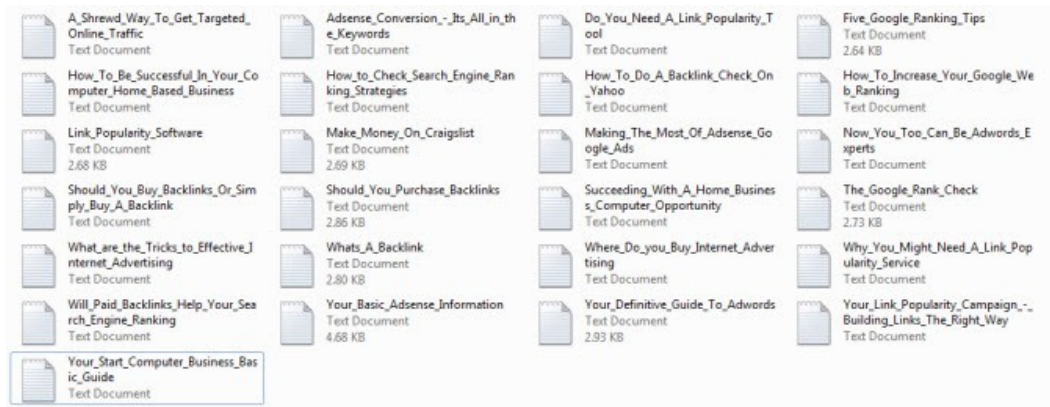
A_Shrewd_Way_To_Get_Targeted_Online_Traffic
Text Document

Adsense_Conversion_-_Its_All_in_the_Keywords
Text Document

Do_You_Need_A_Link_Popularity_Tool
Text Document

Five_Google_Ranking_Tips
Text Document
2.64 KB

How_To_Be_Successful_In_Your_Computer_Home_Based_Business
Text Document

How_to_Check_Search_Engine_Ranking_Strategies
Text Document

How_To_Do_A_Backlink_Check_On_Yahoo
Text Document

How_To_Increase_Your_Google_Web_Ranking
Text Document

Link_Popularity_Software
Text Document
2.68 KB

Make_Money_On_Craigslist
Text Document
2.69 KB

Making_The_Most_Of_Adsense_Google_Ads
Text Document

Now_You_Too_Can_Be_Adwords_Experts
Text Document

Should_You_Buy_Backlinks_Or_Simply_Buy_A_Backlink
Text Document

Should_You_Purchase_Backlinks
Text Document
2.86 KB

Succeeding_With_A_Home_Business_Computer_Opportunity
Text Document

The_Google_Rank_Check
Text Document
2.73 KB

What_are_the_Tricks_to_Effective_Internet_Advertising
Text Document

Whats_A_Backlink
Text Document
2.80 KB

Where_Do_you_Buy_Internet_Advertising
Text Document

Why_You_Might_Need_A_Link_Popularity_Service
Text Document

Will_Paid_Backlinks_Help_Your_Search_Engine_Ranking
Text Document

Your_Basic_Adsense_Information
Text Document
4.68 KB

Your_Definitive_Guide_To_Adwords
Text Document
2.93 KB

Your_Link_Popularity_Campaign_-_Building_Links_The_Right_Way
Text Document

Your_Start_Computer_Business_Basic_Guide
Text Document